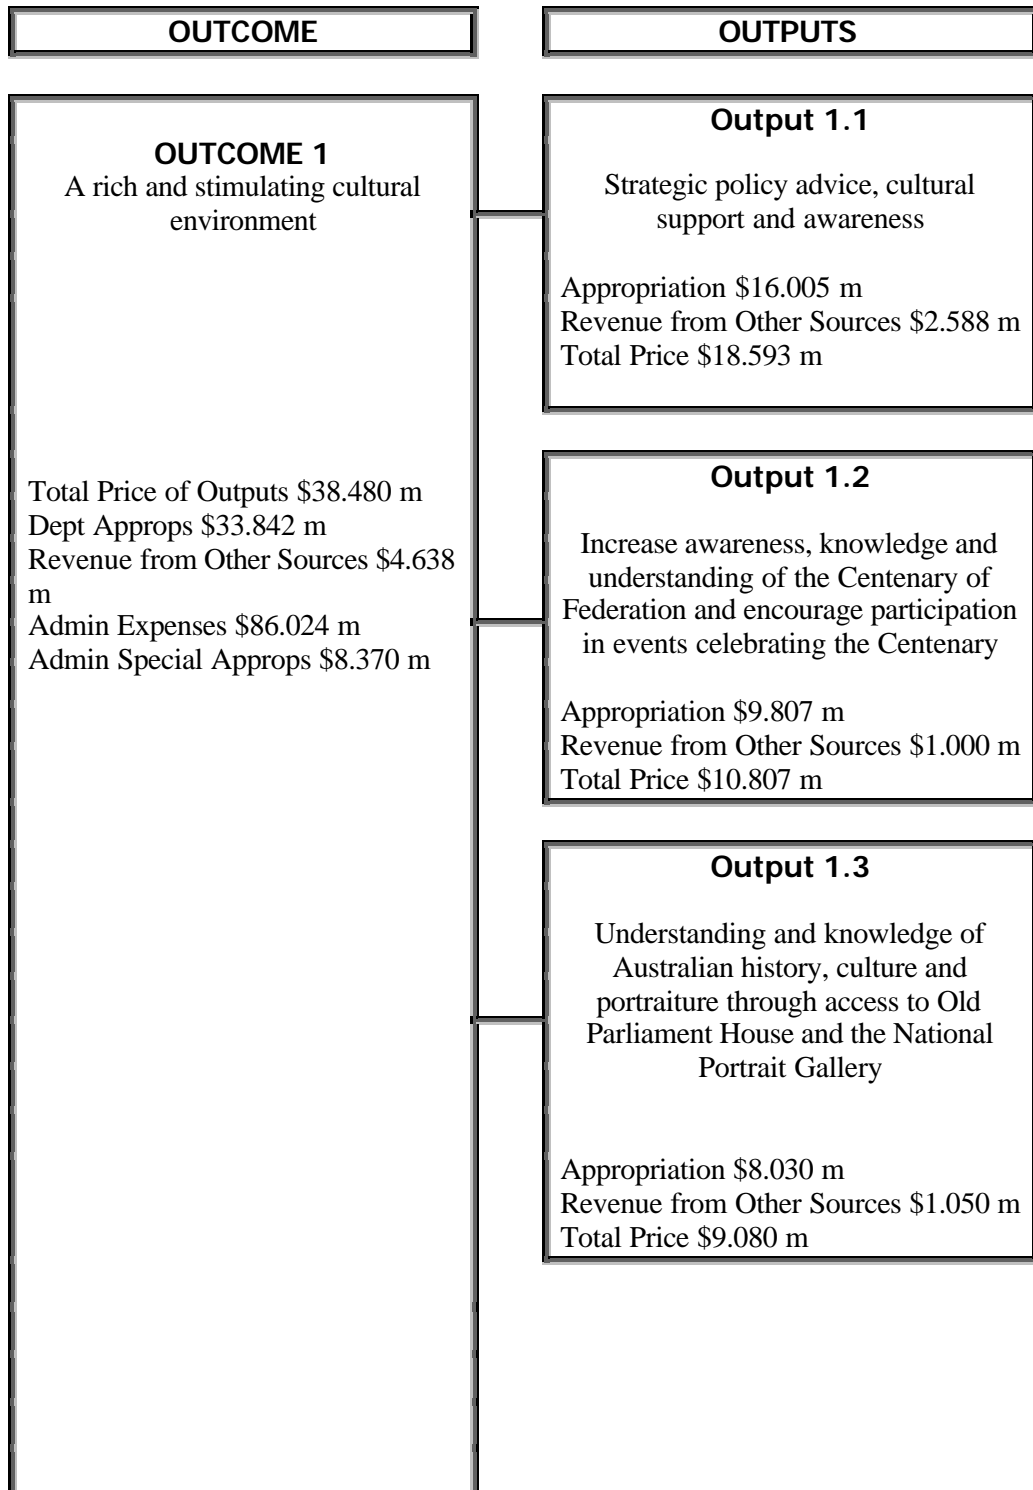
OUTCOME

OUTPUTS

OUTCOME 1
A rich and stimulating cultural environment

Total Price of Outputs \$38.480 m
Dept Approps \$33.842 m
Revenue from Other Sources \$4.638 m
Admin Expenses \$86.024 m
Admin Special Approps \$8.370 m

Output 1.1

Strategic policy advice, cultural support and awareness

Appropriation \$16.005 m
Revenue from Other Sources \$2.588 m
Total Price \$18.593 m

Output 1.2

Increase awareness, knowledge and understanding of the Centenary of Federation and encourage participation in events celebrating the Centenary

Appropriation \$9.807 m
Revenue from Other Sources \$1.000 m
Total Price \$10.807 m

Output 1.3

Understanding and knowledge of Australian history, culture and portraiture through access to Old Parliament House and the National Portrait Gallery

Appropriation \$8.030 m
Revenue from Other Sources \$1.050 m
Total Price \$9.080 m